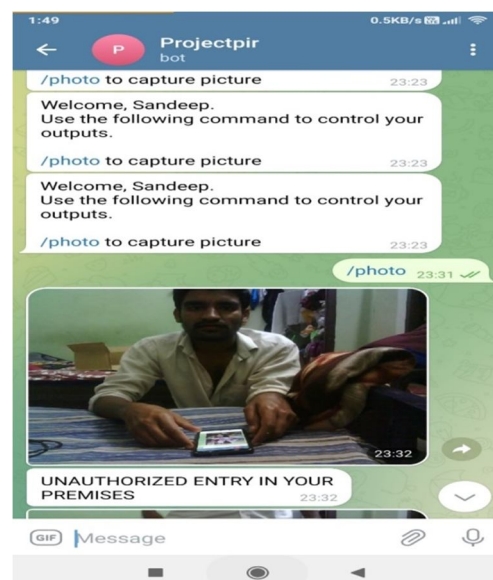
1:49

0.5KB/s

P

Projectpir

bot

/photo to capture picture 23:23

Welcome, Sandeep.
Use the following command to control your outputs.

/photo to capture picture 23:23

Welcome, Sandeep.
Use the following command to control your outputs.

/photo to capture picture 23:23

/photo 23:31

23:32

UNAUTHORIZED ENTRY IN YOUR PREMISES 23:32

GIF Message